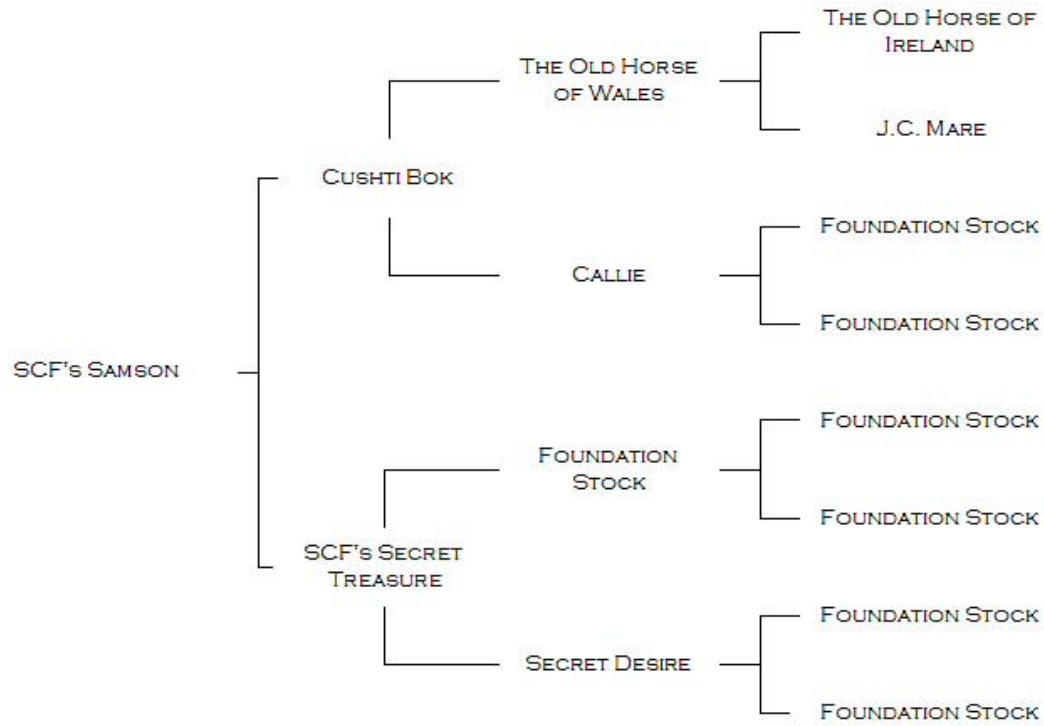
The Old Horse of Ireland

The Old Horse of Wales

J.C. Mare

Cushti Bok

Foundation Stock

Callie

Foundation Stock

SCF's Samson

Foundation Stock

Foundation Stock

Foundation Stock

SCF's Secret Treasure

Foundation Stock

Secret Desire

Foundation Stock